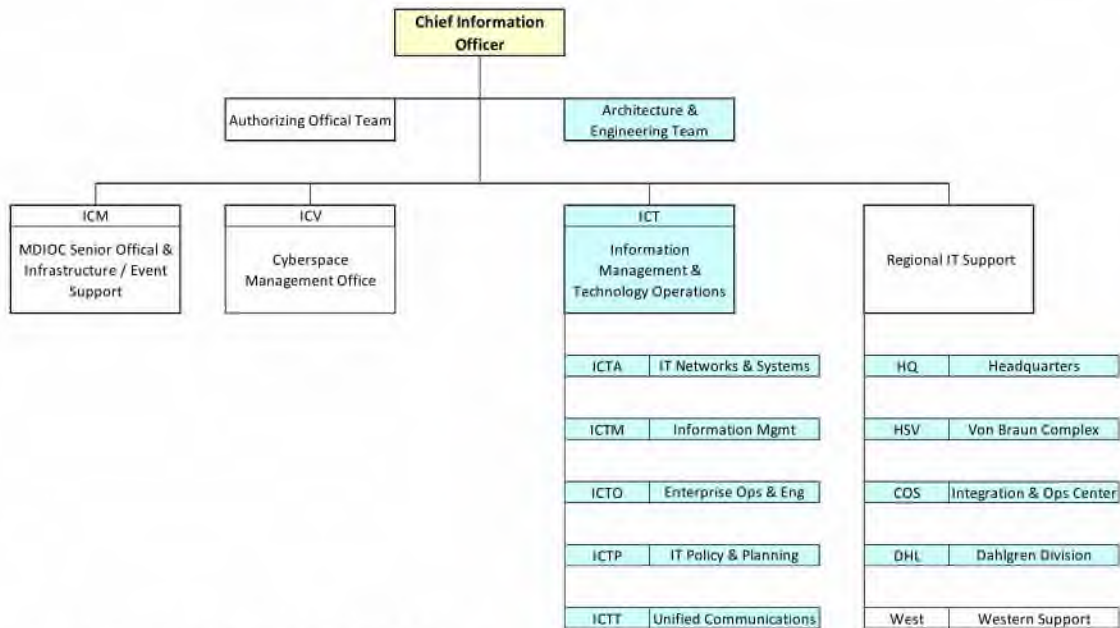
Chief Information Officer

Authorizing Offical Team

Architecture & Engineering Team

ICM
MDIOC Senior Offical & Infrastructure / Event Support

ICV
Cyberspace Management Office

ICT
Information Management & Technology Operations

Regional IT Support

ICTA IT Networks & Systems

ICTM Information Mgmt

ICTO Enterprise Ops & Eng

ICTP IT Policy & Planning

ICTT Unified Communications

HQ Headquarters

HSV Von Braun Complex

COS Integration & Ops Center

DHL Dahlgren Division

West Western Support